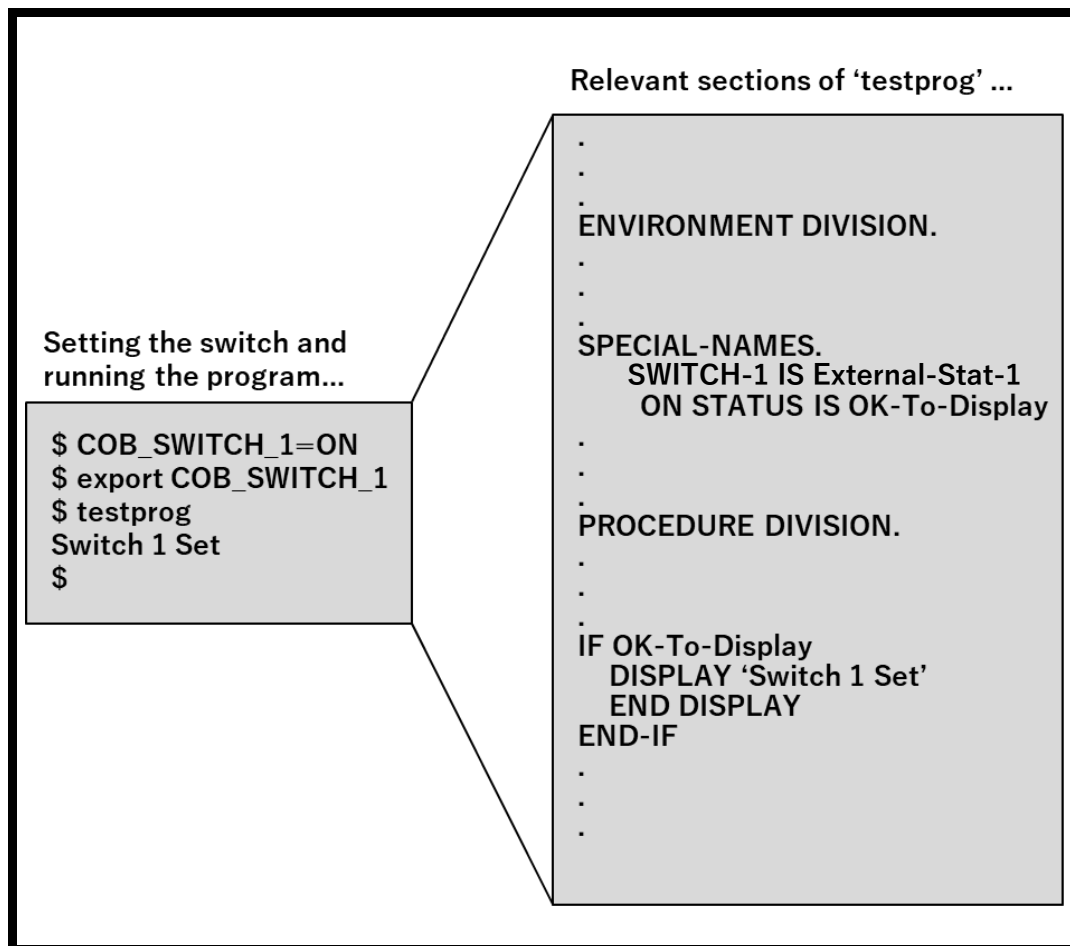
Setting the switch and running the program...

\$ COB_SWITCH_1=ON
\$ export COB_SWITCH_1
\$ testprog
Switch 1 Set
\$

Relevant sections of 'testprog' ...

.
.
.
ENVIRONMENT DIVISION.
.
.
.
SPECIAL-NAMES.
SWITCH-1 IS External-Stat-1
ON STATUS IS OK-To-Display
.
.
.
PROCEDURE DIVISION.
.
.
.
IF OK-To-Display
DISPLAY 'Switch 1 Set'
END DISPLAY
END-IF
.
.
.